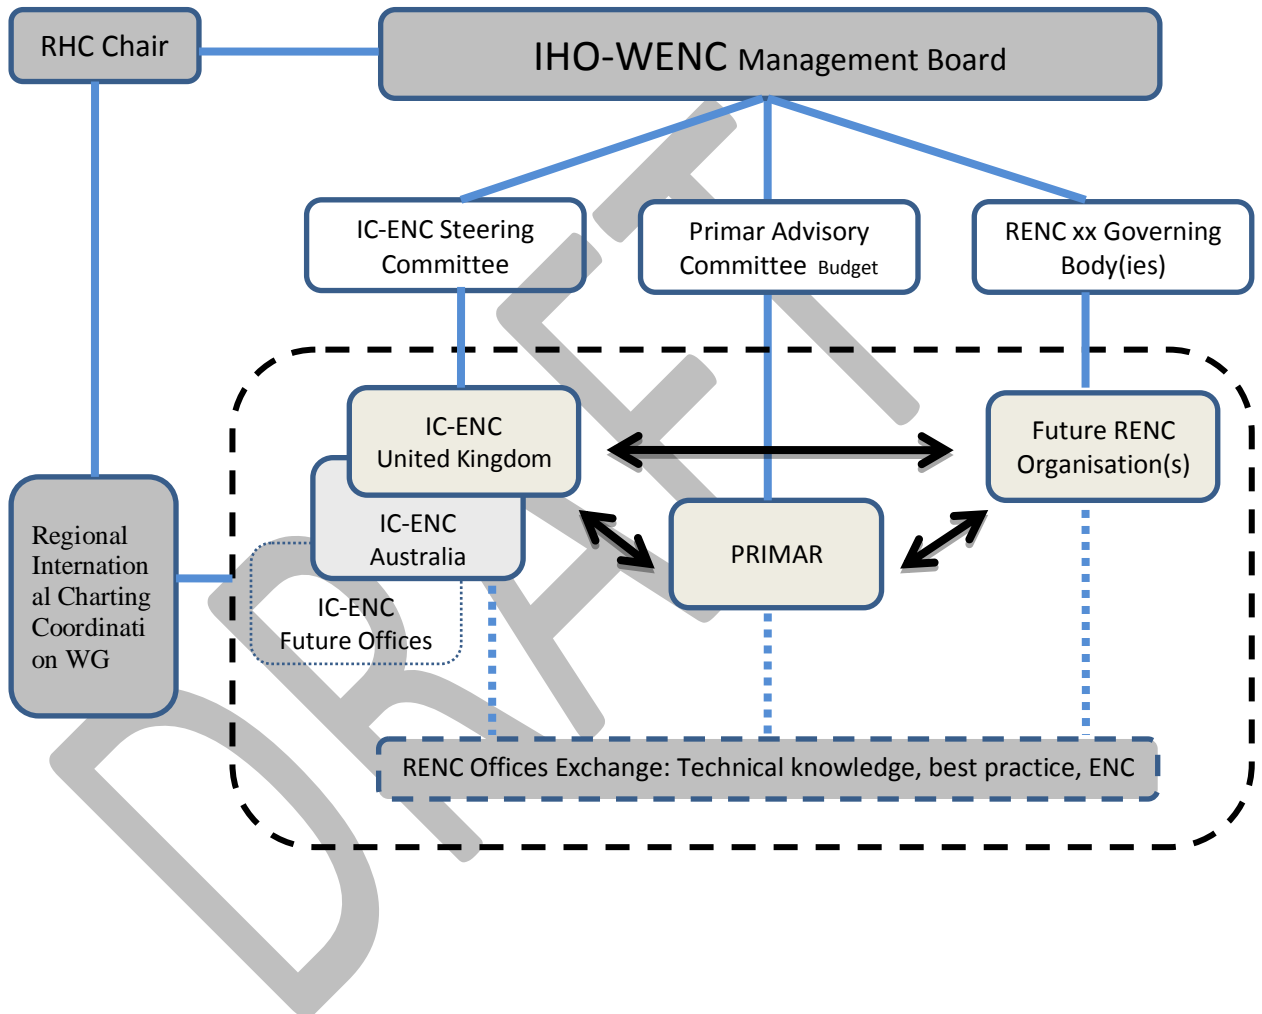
RHC Chair

IHO-WENC Management Board

IC-ENC Steering Committee

Primar Advisory Committee Budget

RENC xx Governing Body(ies)

IC-ENC United Kingdom

IC-ENC Australia

IC-ENC Future Offices

PRIMAR

Future RENC Organisation(s)

Regional International Charting Coordination WG

RENC Offices Exchange: Technical knowledge, best practice, ENC

DRAFT